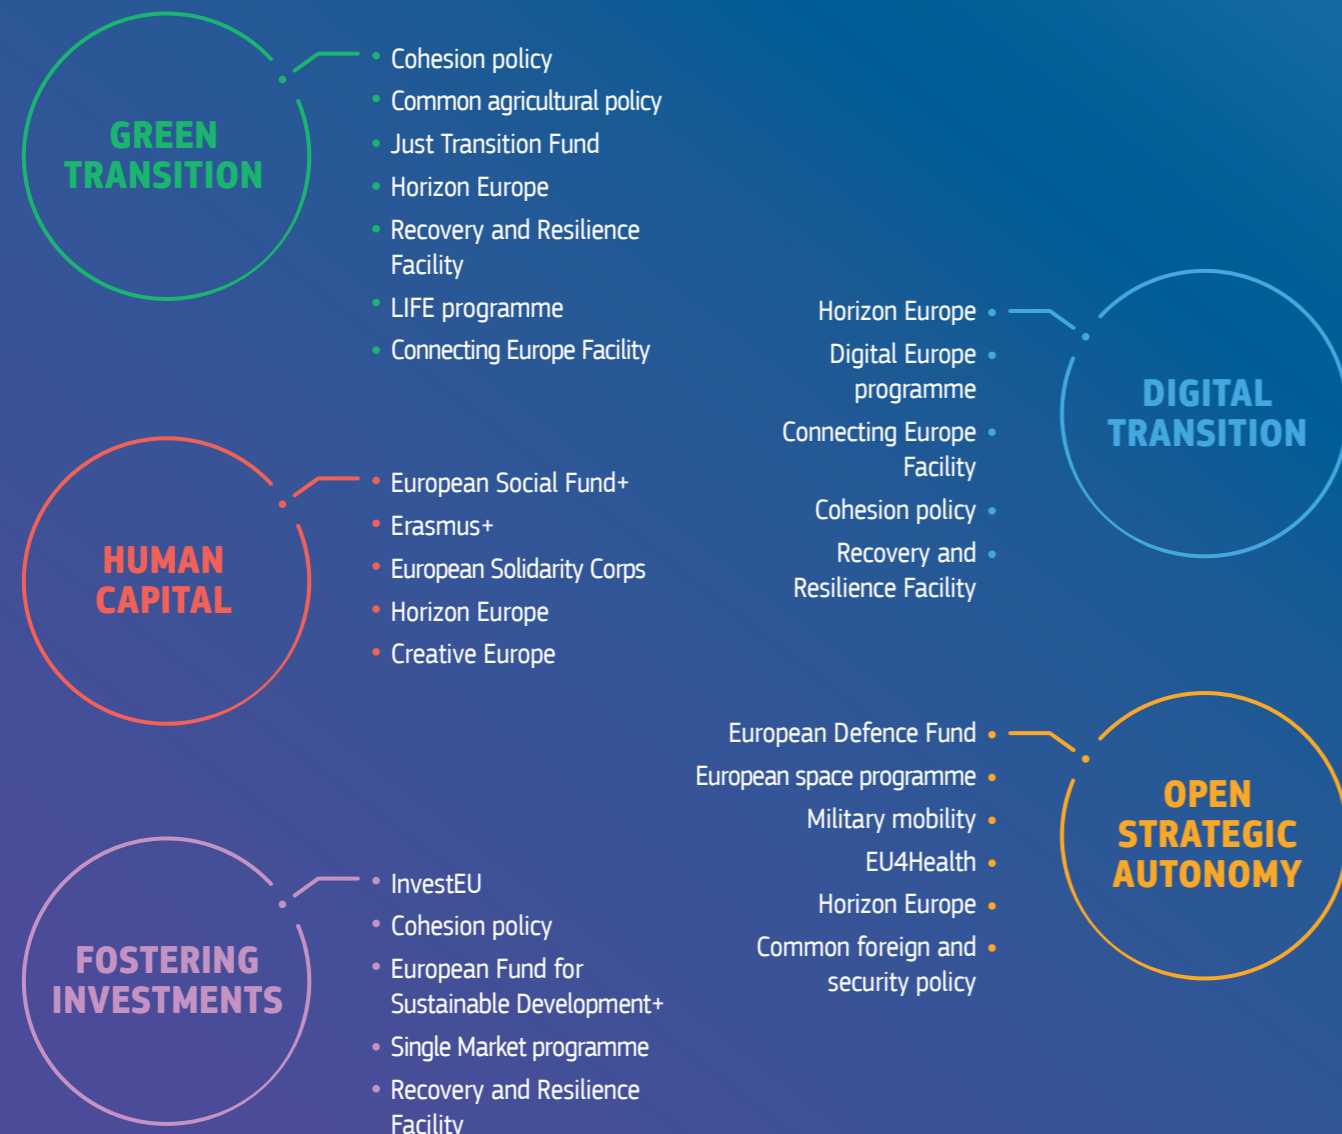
GREEN TRANSITION

- Cohesion policy
- Common agricultural policy
- Just Transition Fund
- Horizon Europe
- Recovery and Resilience Facility
- LIFE programme
- Connecting Europe Facility

DIGITAL TRANSITION

Horizon Europe •
Digital Europe programme •
Connecting Europe Facility •
Cohesion policy •
Recovery and Resilience Facility •

HUMAN CAPITAL

- European Social Fund+
- Erasmus+
- European Solidarity Corps
- Horizon Europe
- Creative Europe

OPEN STRATEGIC AUTONOMY

European Defence Fund •
European space programme •
Military mobility •
EU4Health •
Horizon Europe •
Common foreign and security policy •

FOSTERING INVESTMENTS

- InvestEU
- Cohesion policy
- European Fund for Sustainable Development+
- Single Market programme
- Recovery and Resilience Facility